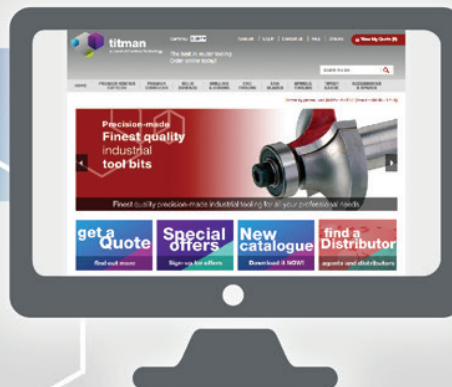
titman

The best in router tooling
Order online today!

View My Quote

Precision-made
Finest quality
industrial
tool bits

Finest quality precision-made industrial tooling for all your professional needs.

get a Quote
Find out more

Special offers
Sign up for offers

New catalogue
Download it NOW!

find a Distributor
agents and distributors